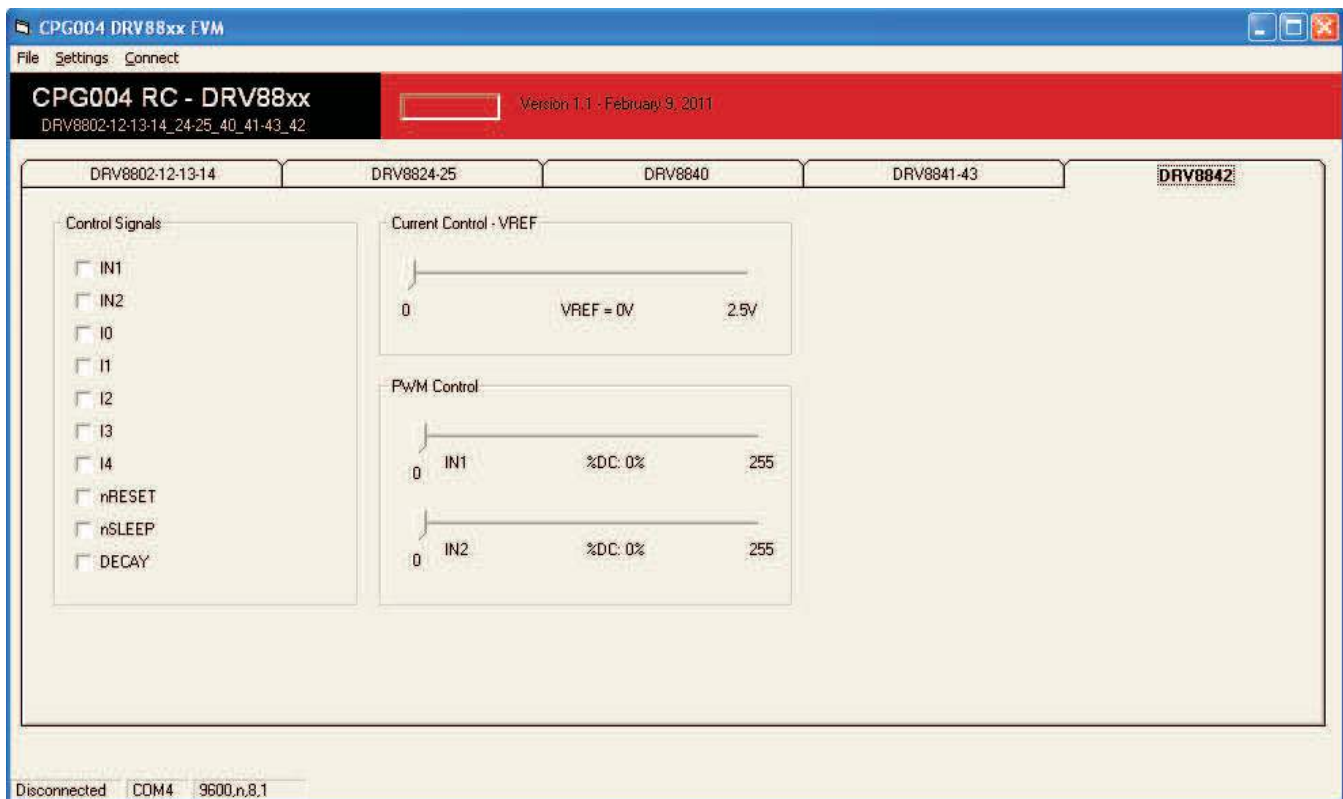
CPG004 DRV88xx EVM

File Settings Connect

CPG004 RC - DRV88xx
DRV8802-12-13-14_24-25_40_41-43_42

Version 1.1 - February 9, 2011

DRV8802-12-13-14 | DRV8824-25 | DRV8840 | DRV8841-43 | DRV8842

Control Signals
IN1
IN2
I0
I1
I2
I3
I4
nRESET
nSLEEP
DECAY

Current Control - VREF
0 VREF = 0V 2.5V

PWM Control
0 IN1 %DC: 0% 255
0 IN2 %DC: 0% 255

Disconnected COM4 9600,n,8,1